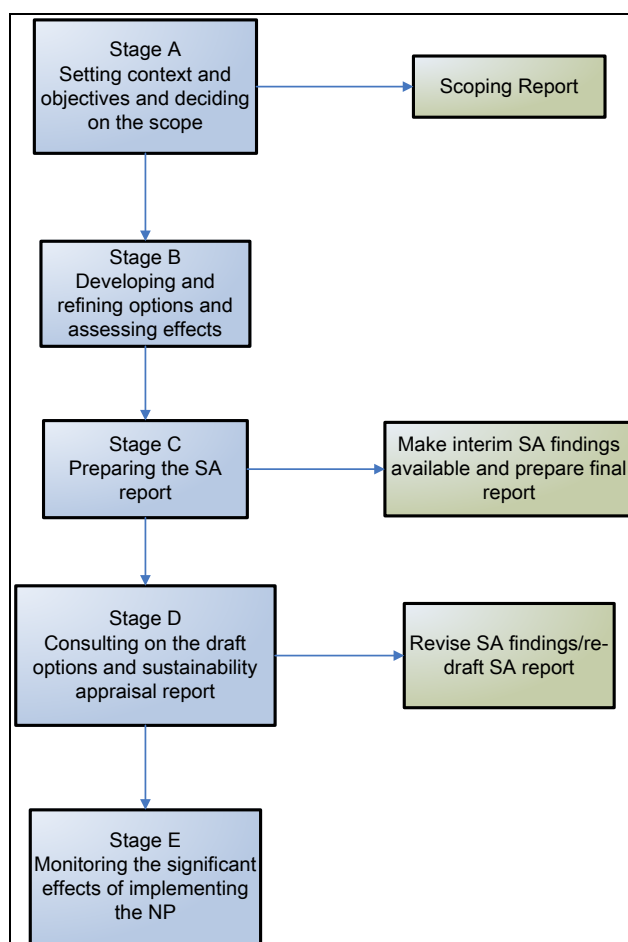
Stage A
Setting context and objectives and deciding on the scope

Scoping Report

Stage B
Developing and refining options and assessing effects

Stage C
Preparing the SA report

Make interim SA findings available and prepare final report

Stage D
Consulting on the draft options and sustainability appraisal report

Revise SA findings/re-draft SA report

Stage E
Monitoring the significant effects of implementing the NP